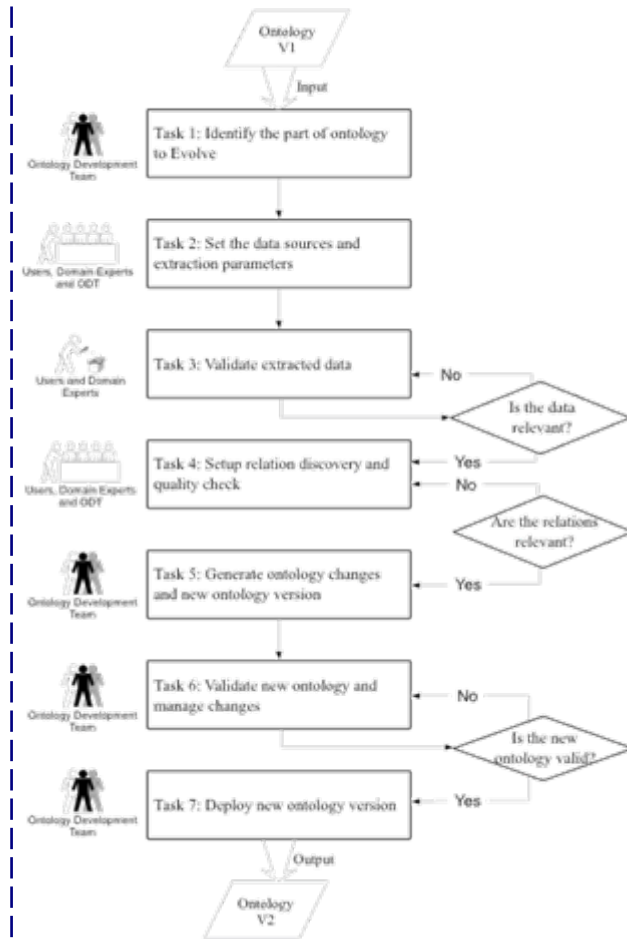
Ontology
V1

Input

Ontology Development Team

Task 1: Identify the part of ontology to Evolve

Users, Domain Experts and ODT

Task 2: Set the data sources and extraction parameters

Users and Domain Experts

Task 3: Validate extracted data

No

Is the data relevant?

Users, Domain Experts and ODT

Task 4: Setup relation discovery and quality check

Yes

No

Are the relations relevant?

Ontology Development Team

Task 5: Generate ontology changes and new ontology version

Yes

Ontology Development Team

Task 6: Validate new ontology and manage changes

No

Is the new ontology valid?

Ontology Development Team

Task 7: Deploy new ontology version

Yes

Output

Ontology
V2